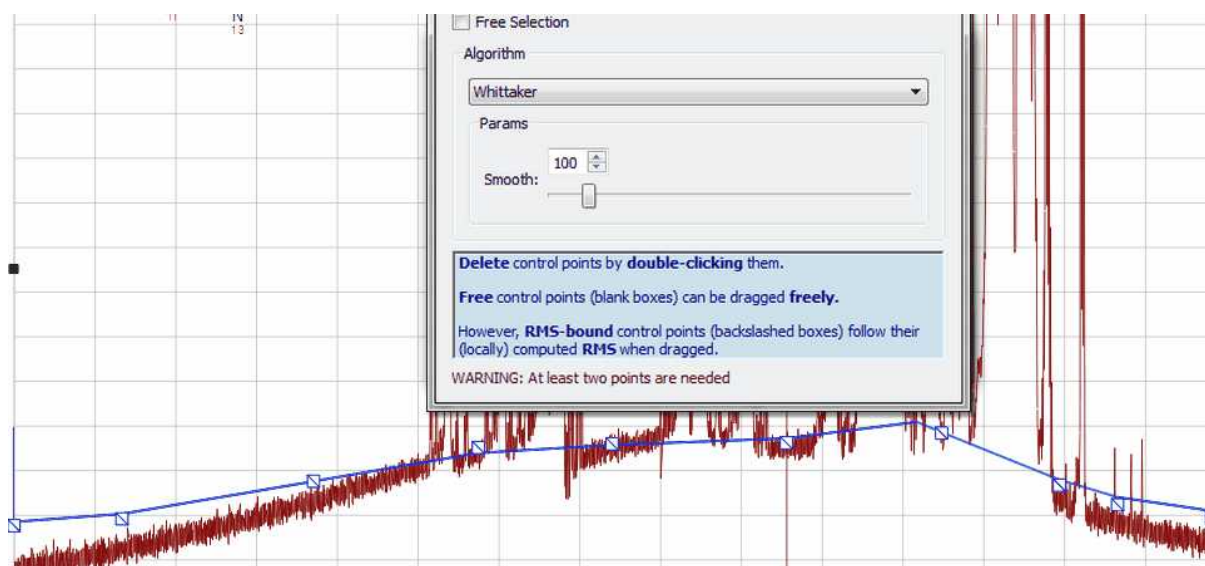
N
13

Free Selection

Algorithm

Whittaker

Params

Smooth: 100

**Delete** control points by **double-clicking** them.

**Free** control points (blank boxes) can be dragged **freely.**

However, **RMS-bound** control points (backslashed boxes) follow their (locally) computed **RMS** when dragged.

WARNING: At least two points are needed